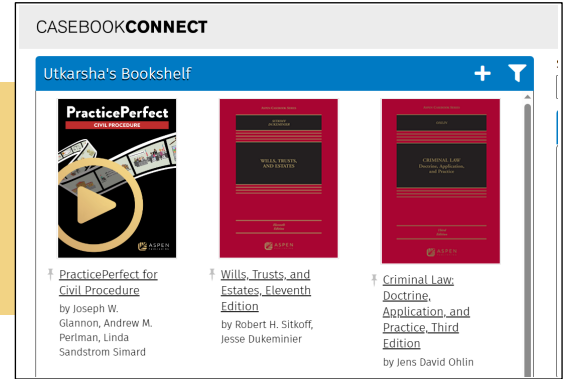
CASEBOOKCONNECT

Utkarsha's Bookshelf

PracticePerfect
CIVIL PROCEDURE
ASPEN

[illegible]
WILLS, TRUSTS, AND ESTATES
Eleventh Edition
ASPEN

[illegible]
CRIMINAL LAW
Doctrine, Application, and Practice
Third Edition
ASPEN

PracticePerfect for Civil Procedure
by Joseph W. Glannon, Andrew M. Perlman, Linda Sandstrom Simard

Wills, Trusts, and Estates, Eleventh Edition
by Robert H. Sitkoff, Jesse Dukeminier

Criminal Law: Doctrine, Application, and Practice, Third Edition
by Jens David Ohlin